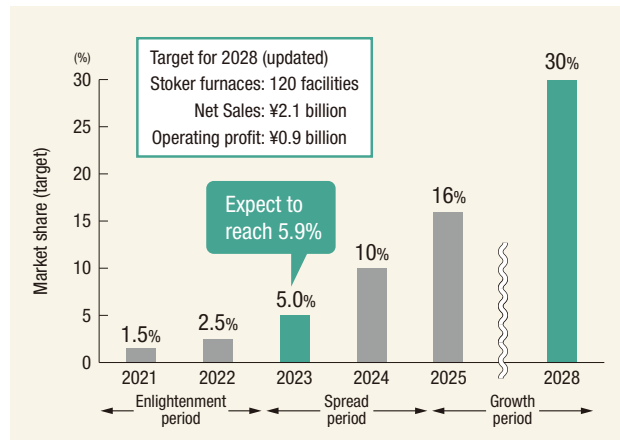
(%)
30
25
20
15
10
5
0

Market share (target)

Target for 2028 (updated)
Stoker furnaces: 120 facilities
Net Sales: ¥2.1 billion
Operating profit: ¥0.9 billion

Expect to reach 5.9%

1.5%
2.5%
5.0%
10%
16%
30%

2021
2022
2023
2024
2025
2028

Enlightenment period
Spread period
Growth period